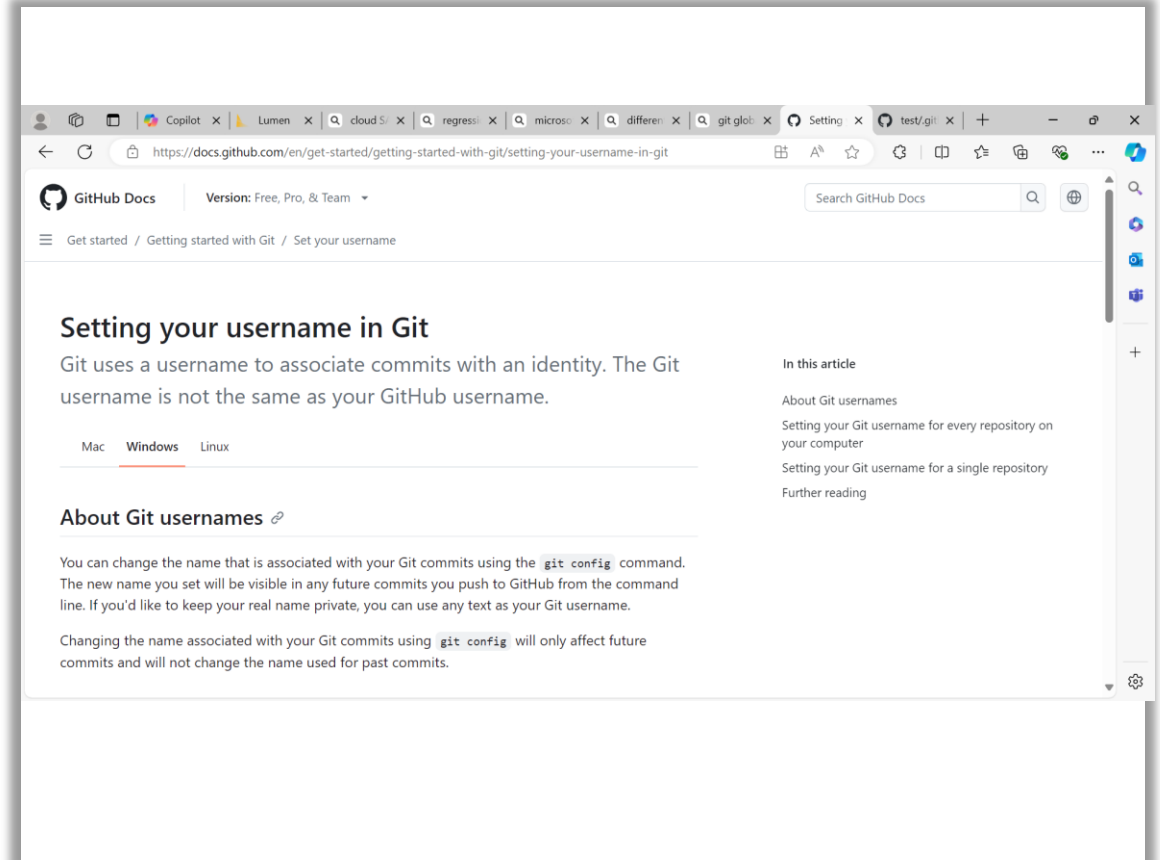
Copilot ×
Lumen ×
cloud S ×
regress ×
microso ×
differen ×
git glob ×
Setting ×
test/.git ×
+

https://docs.github.com/en/get-started/getting-started-with-git/setting-your-username-in-git

GitHub Docs
Version: Free, Pro, & Team
Search GitHub Docs

Get started / Getting started with Git / Set your username

Setting your username in Git

Git uses a username to associate commits with an identity. The Git username is not the same as your GitHub username.

Mac Windows Linux

About Git usernames

You can change the name that is associated with your Git commits using the `git config` command. The new name you set will be visible in any future commits you push to GitHub from the command line. If you'd like to keep your real name private, you can use any text as your Git username.

Changing the name associated with your Git commits using `git config` will only affect future commits and will not change the name used for past commits.

In this article

About Git usernames

Setting your Git username for every repository on your computer

Setting your Git username for a single repository

Further reading